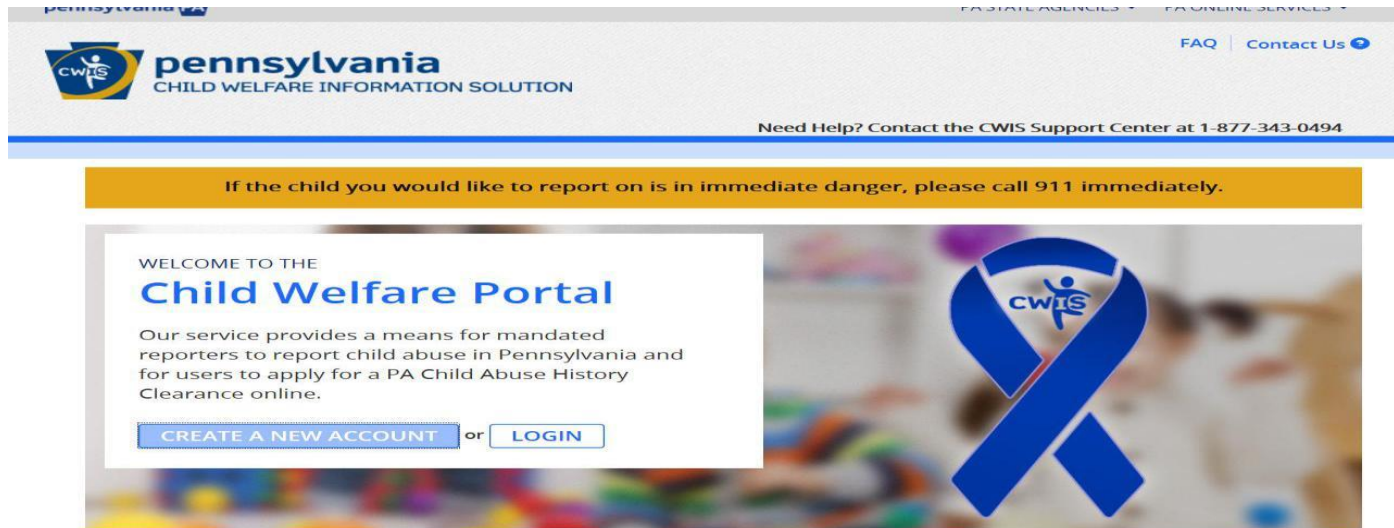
pennsylvania PA

PA STATE AGENCIES ▾ PA ONLINE SERVICES ▾

CWIS pennsylvania CHILD WELFARE INFORMATION SOLUTION

FAQ | Contact Us

Need Help? Contact the CWIS Support Center at 1-877-343-0494

If the child you would like to report on is in immediate danger, please call 911 immediately.

WELCOME TO THE
Child Welfare Portal

Our service provides a means for mandated reporters to report child abuse in Pennsylvania and for users to apply for a PA Child Abuse History Clearance online.

CREATE A NEW ACCOUNT or LOGIN

CWIS